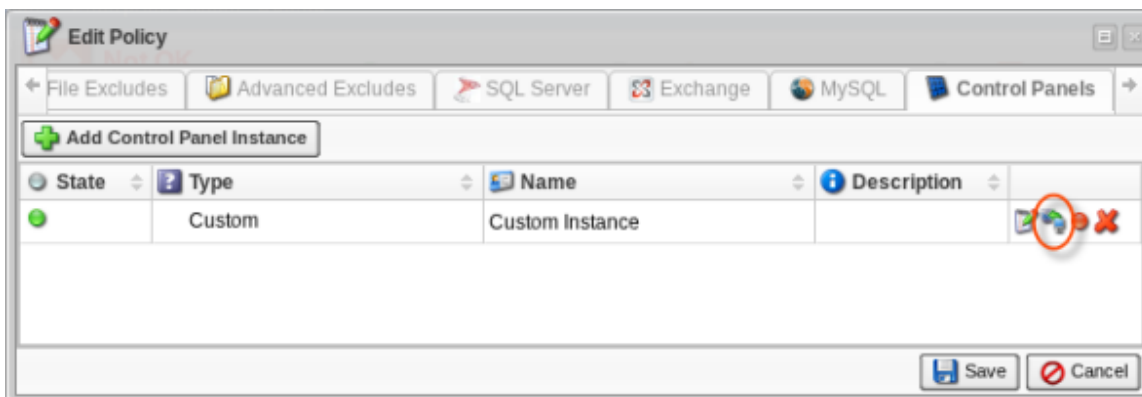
Edit Policy

File Excludes | Advanced Excludes | SQL Server | Exchange | MySQL | Control Panels

Add Control Panel Instance

| State | Type | Name | Description | |
|---|---|---|---|---|
| | Custom | Custom Instance | | |

Save Cancel